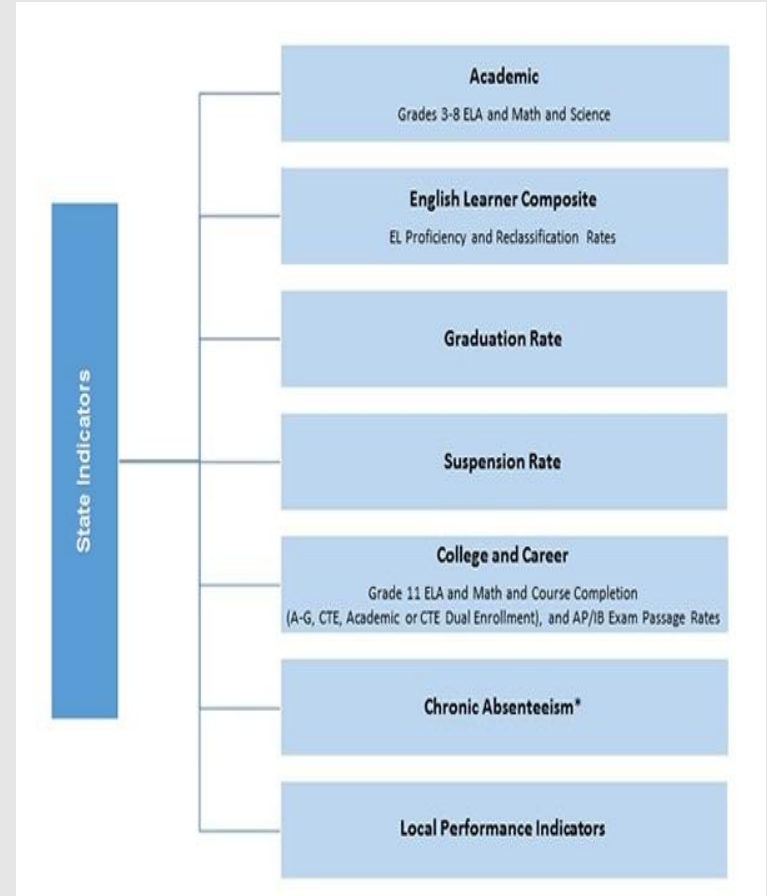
State Indicators

Academic

Grades 3-8 ELA and Math and Science

English Learner Composite

EL Proficiency and Reclassification Rates

Graduation Rate

Suspension Rate

College and Career

Grade 11 ELA and Math and Course Completion (A-G, CTE, Academic or CTE Dual Enrollment), and AP/IB Exam Passage Rates

Chronic Absenteeism*

Local Performance Indicators